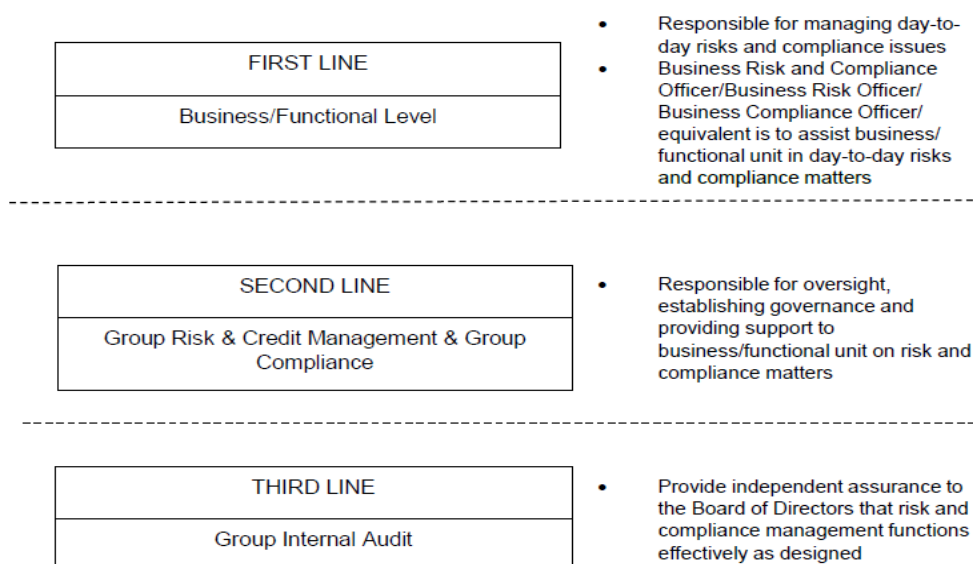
FIRST LINE

Business/Functional Level

- Responsible for managing day-to-day risks and compliance issues
- Business Risk and Compliance Officer/Business Risk Officer/ Business Compliance Officer/ equivalent is to assist business/ functional unit in day-to-day risks and compliance matters

SECOND LINE

Group Risk & Credit Management & Group Compliance

- Responsible for oversight, establishing governance and providing support to business/functional unit on risk and compliance matters

THIRD LINE

Group Internal Audit

- Provide independent assurance to the Board of Directors that risk and compliance management functions effectively as designed